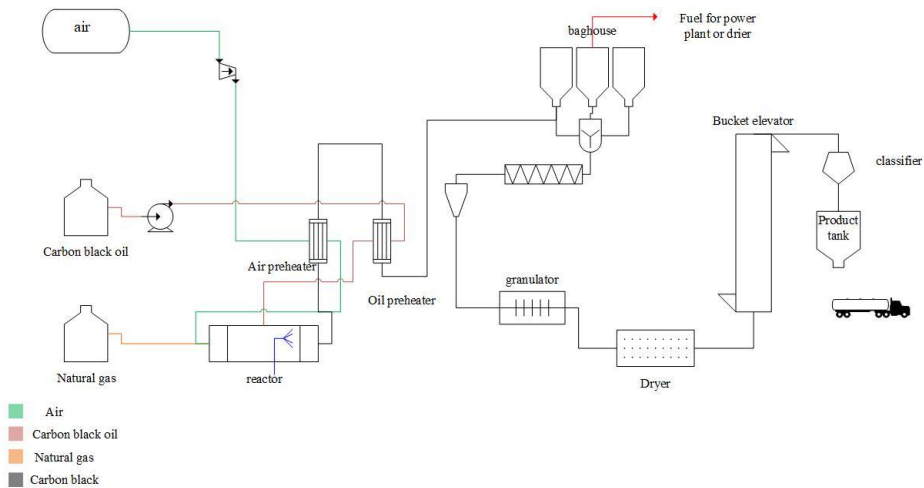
air

Fuel for power plant or drier

baghouse

Bucket elevator

classifier

Product tank

Carbon black oil

Air preheater

Oil preheater

granulator

Natural gas

reactor

Dryer

Air

Carbon black oil

Natural gas

Carbon black